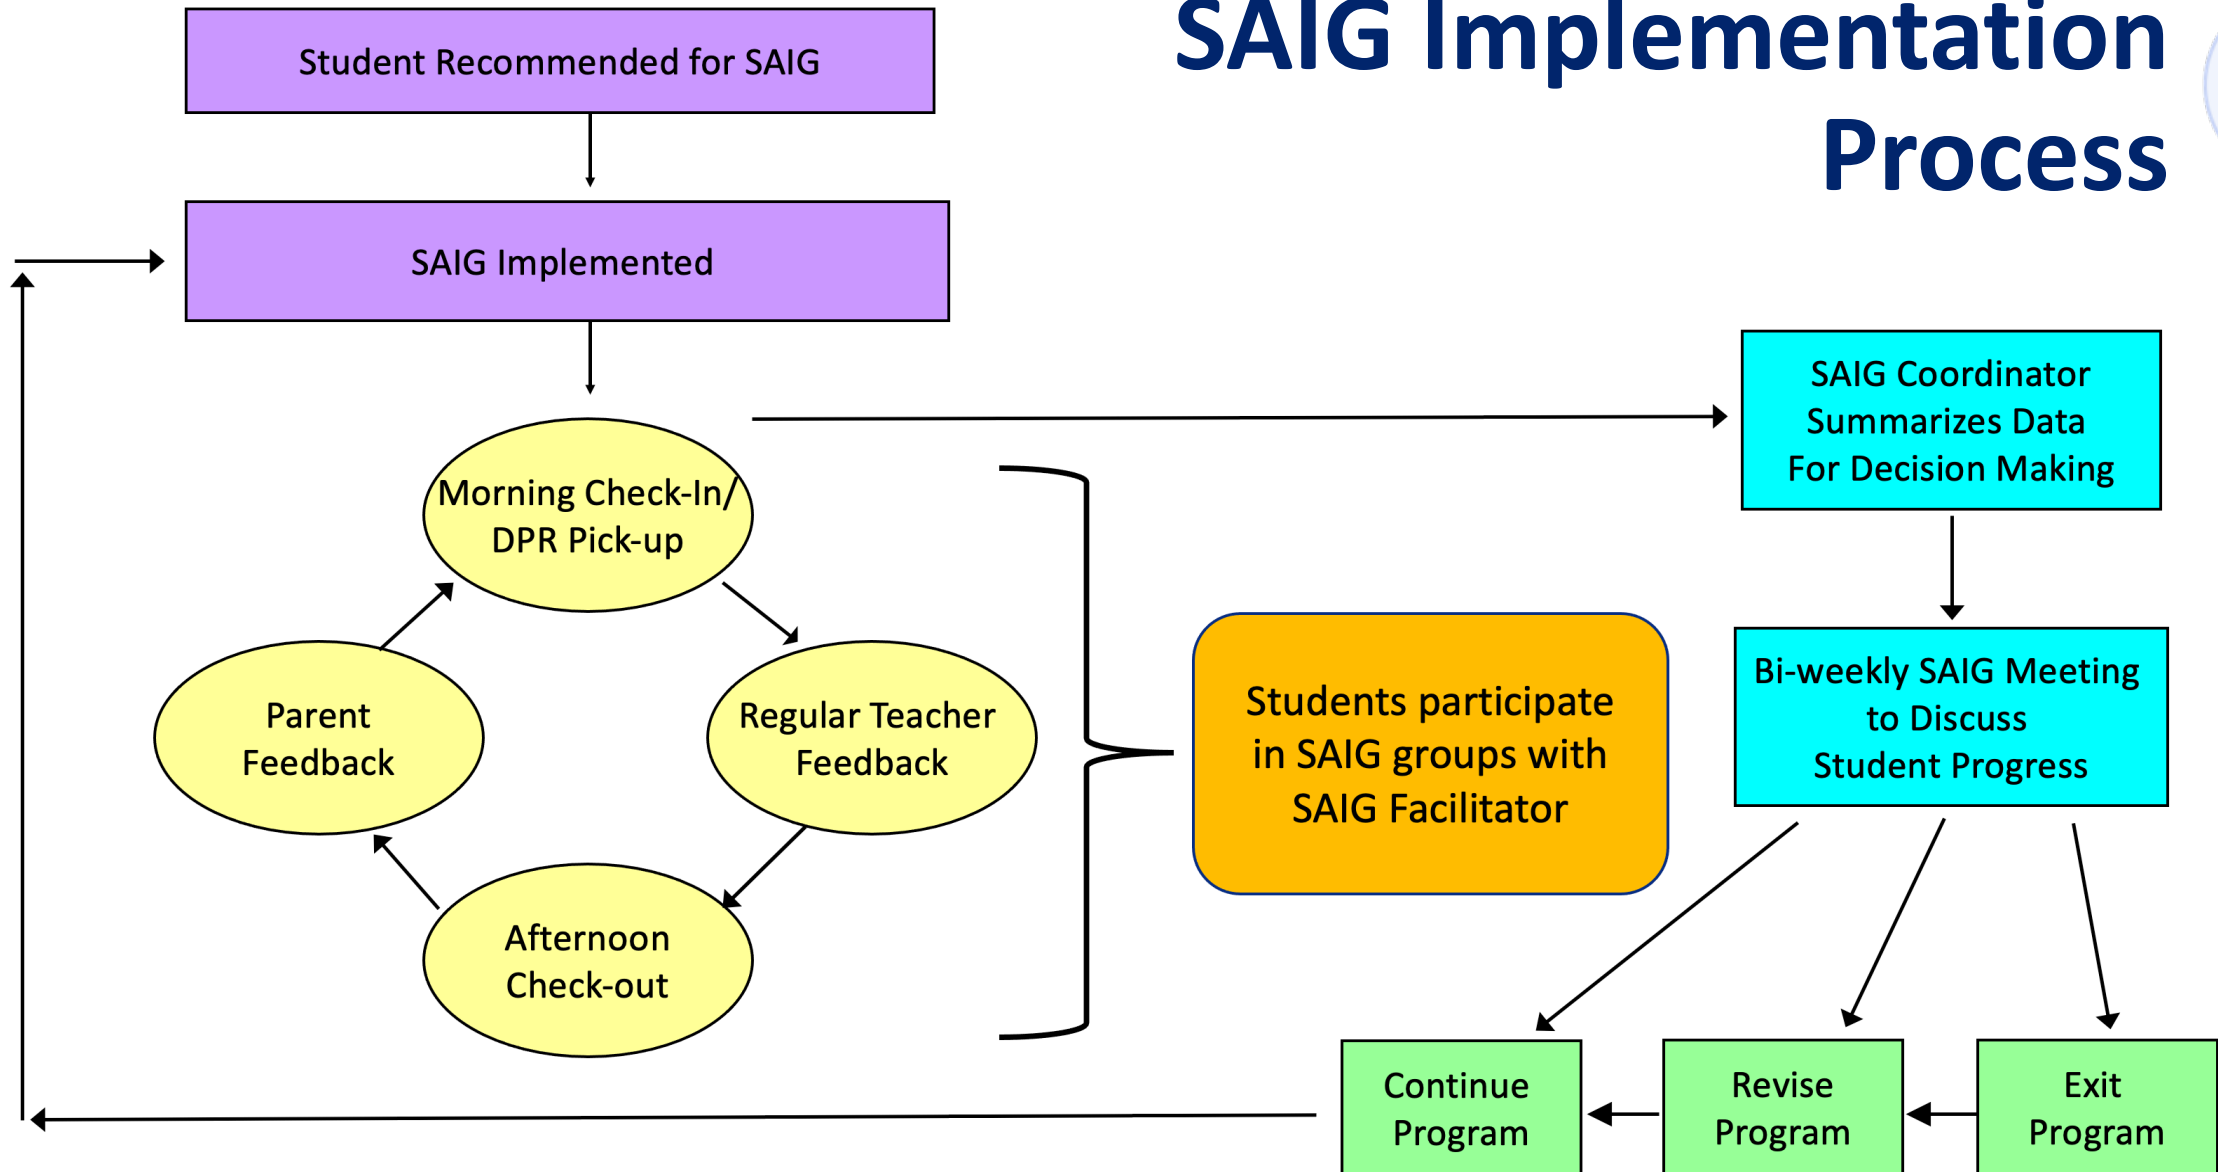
SAIG Implementation Process

Student Recommended for SAIG

SAIG Implemented

Morning Check-In/ DPR Pick-up

Regular Teacher Feedback

Afternoon Check-out

Parent Feedback

Students participate in SAIG groups with SAIG Facilitator

SAIG Coordinator Summarizes Data For Decision Making

Bi-weekly SAIG Meeting to Discuss Student Progress

Continue Program

Revise Program

Exit Program